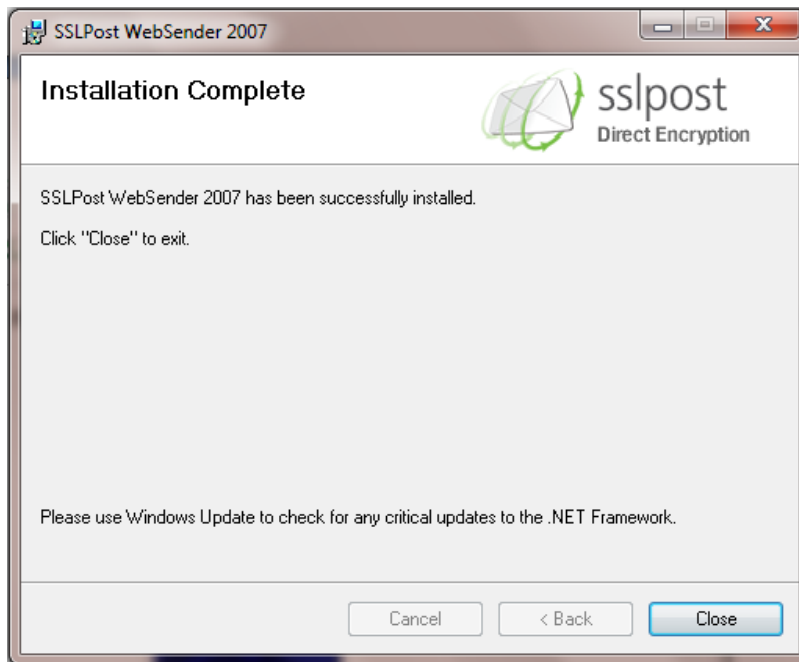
SSLPost WebSender 2007

Installation Complete

sslpost
Direct Encryption

SSLPost WebSender 2007 has been successfully installed.

Click "Close" to exit.

Please use Windows Update to check for any critical updates to the .NET Framework.

Cancel
< Back
Close